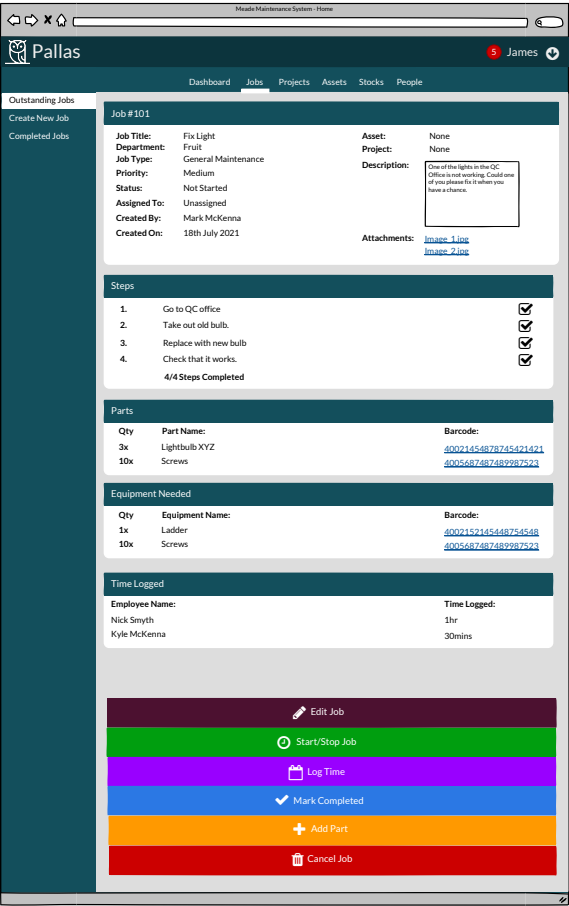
Meade Maintenance System - Home

Pallas

5 James

Dashboard Jobs Projects Assets Stocks People

Outstanding Jobs
Create New Job
Completed Jobs

Job #101

Job Title: Fix Light
Department: Fruit
Job Type: General Maintenance
Priority: Medium
Status: Not Started
Assigned To: Unassigned
Created By: Mark McKenna
Created On: 18th July 2021

Asset: None
Project: None
Description: One of the lights in the QC Office is not working. Could one of you please fix it when you have a chance.

Attachments: Image_1.jpg
Image_2.jpg

Steps

1. Go to QC office
2. Take out old bulb.
3. Replace with new bulb
4. Check that it works.
4/4 Steps Completed

Parts

| Qty | Part Name: | Barcode: |
|---|---|---|
| 3x | Lightbulb XYZ | 4002145487874542142 1 |
| 10x | Screws | 4005687487489987523 |

Equipment Needed

| Qty | Equipment Name: | Barcode: |
|---|---|---|
| 1x | Ladder | 4002152145448754548 |
| 10x | Screws | 4005687487489987523 |

Time Logged

| Employee Name: | Time Logged: |
|---|---|
| Nick Smyth | 1hr |
| Kyle McKenna | 30mins |

Edit Job
Start/Stop Job
Log Time
Mark Completed
Add Part
Cancel Job